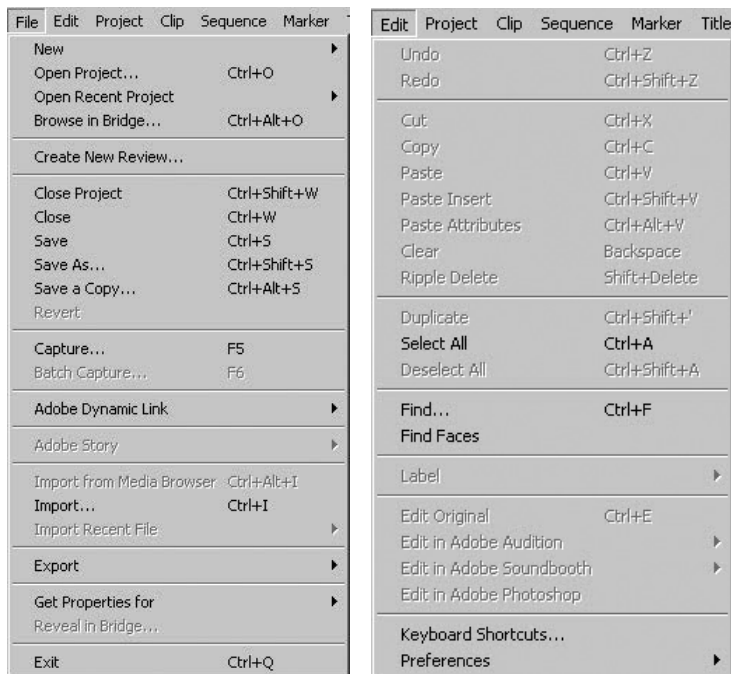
File Edit Project Clip Sequence Marker

New
Open Project... Ctrl+O
Open Recent Project
Browse in Bridge... Ctrl+Alt+O

Create New Review...

Close Project Ctrl+Shift+W
Close Ctrl+W
Save Ctrl+S
Save As... Ctrl+Shift+S
Save a Copy... Ctrl+Alt+S
Revert

Capture... F5
Batch Capture... F6

Adobe Dynamic Link

Adobe Story

Import from Media Browser Ctrl+Alt+I
Import... Ctrl+I
Import Recent File

Export

Get Properties for
Reveal in Bridge...

Exit Ctrl+Q

Edit Project Clip Sequence Marker Title

Undo Ctrl+Z
Redo Ctrl+Shift+Z

Cut Ctrl+X
Copy Ctrl+C
Paste Ctrl+V
Paste Insert Ctrl+Shift+V
Paste Attributes Ctrl+Alt+V
Clear Backspace
Ripple Delete Shift+Delete

Duplicate Ctrl+Shift+'
Select All Ctrl+A
Deselect All Ctrl+Shift+A

Find... Ctrl+F
Find Faces

Label

Edit Original Ctrl+E
Edit in Adobe Audition
Edit in Adobe Soundbooth
Edit in Adobe Photoshop

Keyboard Shortcuts...
Preferences